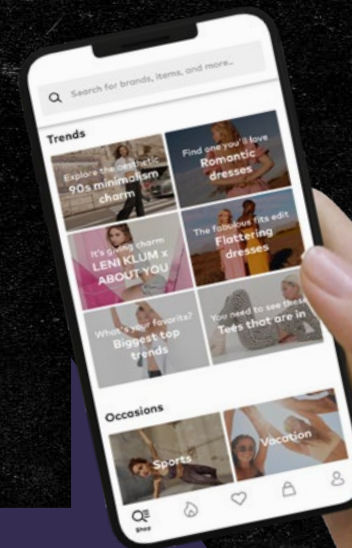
Search for brands, items, and more...

Trends

Explore the aesthetic
90s minimalism charm

Find one you'll love
Romantic dresses

It's giving charm
LENI KLUM x ABOUT YOU

The fabulous fits edit
Flattering dresses

What's your favorite?
Biggest top trends

You need to see these
Tees that are in

Occasions

Sports

Vacation

Shop